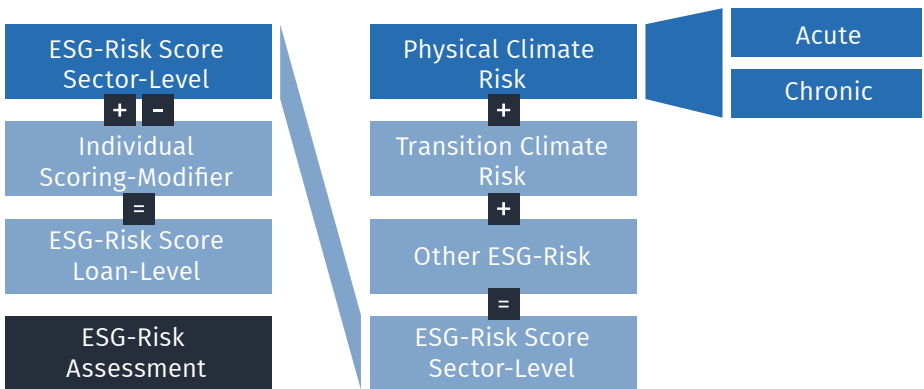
ESG-Risk Score Sector-Level

+ -

Individual Scoring-Modifier

=

ESG-Risk Score Loan-Level

ESG-Risk Assessment

Physical Climate Risk

+

Transition Climate Risk

+

Other ESG-Risk

=

ESG-Risk Score Sector-Level

Acute

Chronic